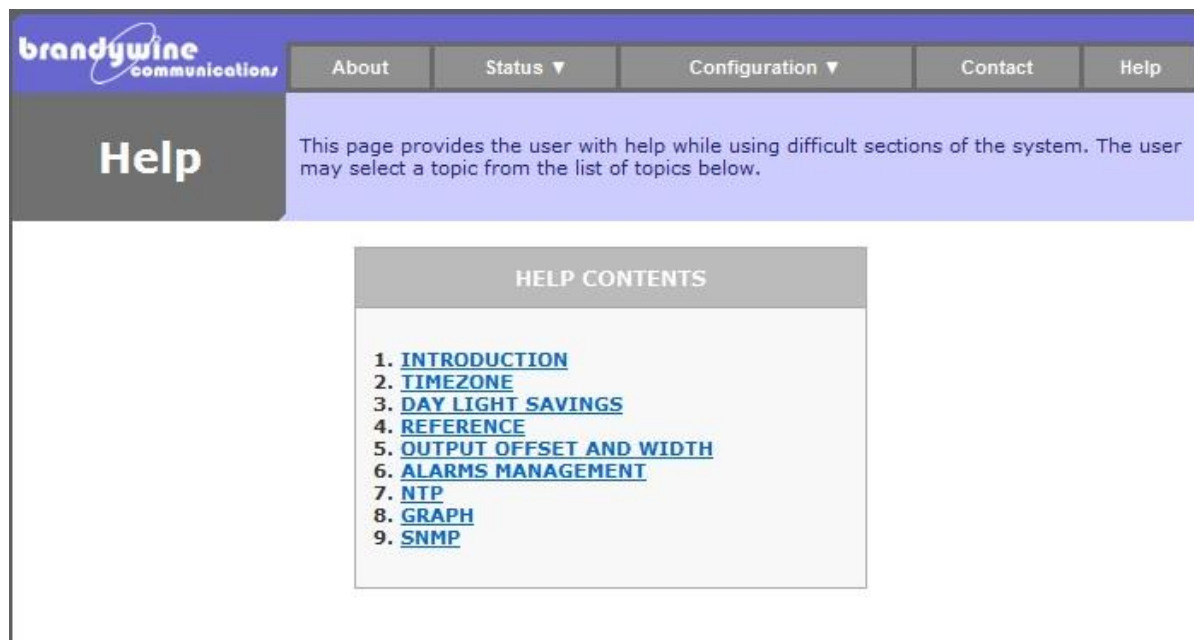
brandywine communications

About Status ▼ Configuration ▼ Contact Help

Help

This page provides the user with help while using difficult sections of the system. The user may select a topic from the list of topics below.

HELP CONTENTS

1. INTRODUCTION
2. TIMEZONE
3. DAY LIGHT SAVINGS
4. REFERENCE
5. OUTPUT OFFSET AND WIDTH
6. ALARMS MANAGEMENT
7. NTP
8. GRAPH
9. SNMP